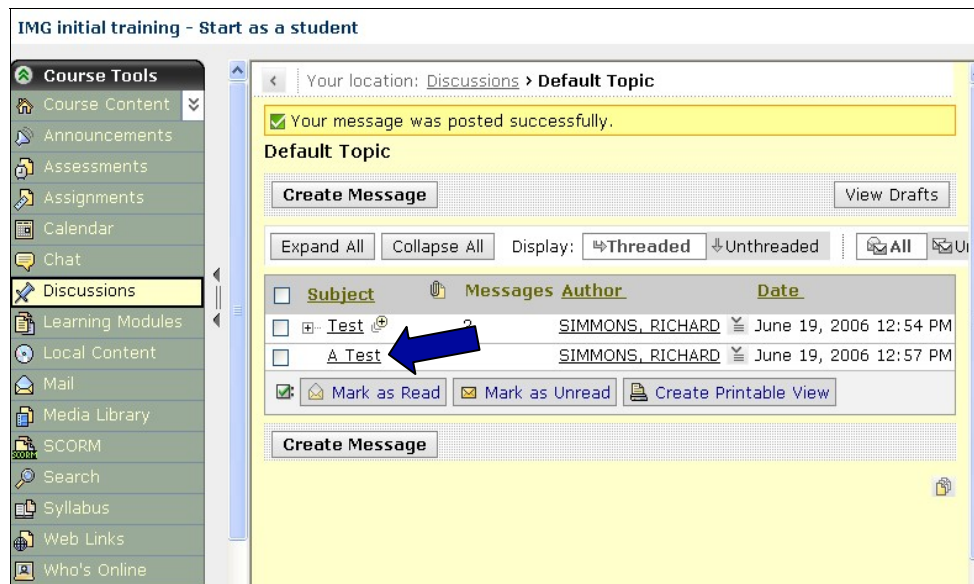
IMG initial training - Start as a student

Course Tools
Course Content
Announcements
Assessments
Assignments
Calendar
Chat
Discussions
Learning Modules
Local Content
Mail
Media Library
SCORM
Search
Syllabus
Web Links
Who's Online

Your location: Discussions › Default Topic

Your message was posted successfully.

Default Topic

Create Message

View Drafts

Expand All | Collapse All | Display: Threaded | Unthreaded | All | U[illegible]

| | Subject | | Messages | Author | Date |
|---|---|---|---|---|---|
| | Test | | 2 | SIMMONS, RICHARD | June 19, 2006 12:54 PM |
| | A Test | | | SIMMONS, RICHARD | June 19, 2006 12:57 PM |

Mark as Read | Mark as Unread | Create Printable View

Create Message